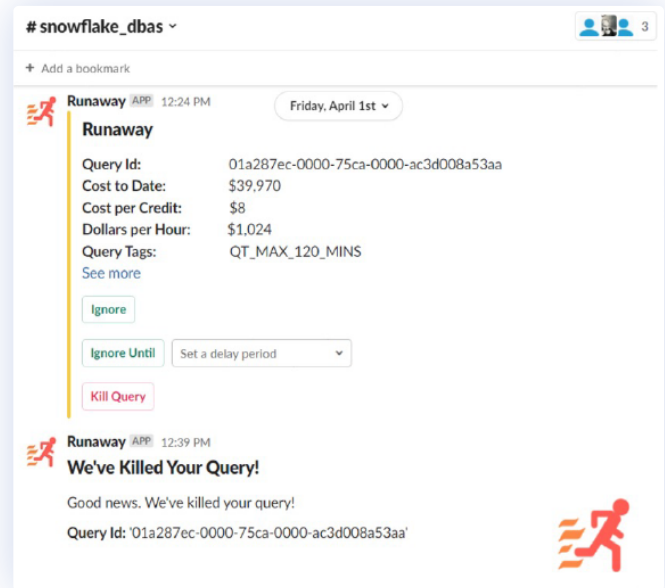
# snowflake_dbas ˅

3

+ Add a bookmark

Runaway APP 12:24 PM

Friday, April 1st ˅

Runaway

| | |
|---|---|
| Query Id: | 01a287ec-0000-75ca-0000-ac3d008a53aa |
| Cost to Date: | $39,970 |
| Cost per Credit: | $8 |
| Dollars per Hour: | $1,024 |
| Query Tags: | QT_MAX_120_MINS |

See more

Ignore

Ignore Until

Set a delay period

Kill Query

Runaway APP 12:39 PM

We've Killed Your Query!

Good news. We've killed your query!

Query Id: '01a287ec-0000-75ca-0000-ac3d008a53aa'